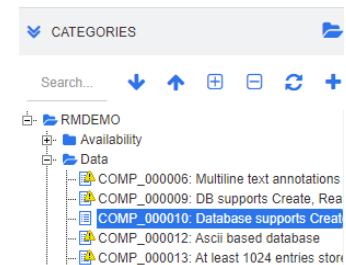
CATEGORIES

Search...

RMDEMO
Availability
Data
COMP_000006: Multiline text annotations
COMP_000009: DB supports Create, Rea
COMP_000010: Database supports Create
COMP_000012: Ascii based database
COMP_000013: At least 1024 entries store